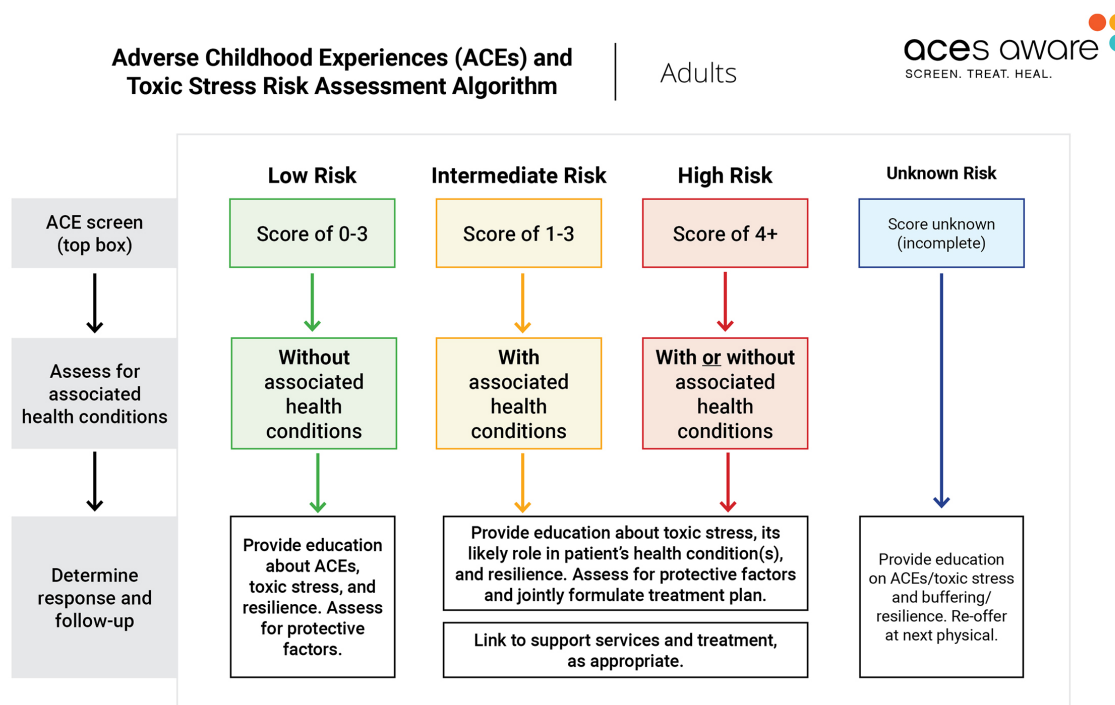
Adverse Childhood Experiences (ACEs) and Toxic Stress Risk Assessment Algorithm

Adults

aces aware
SCREEN. TREAT. HEAL.

| | Low Risk | Intermediate Risk | High Risk | Unknown Risk |
|---|---|---|---|---|
| ACE screen (top box) | Score of 0-3 | Score of 1-3 | Score of 4+ | Score unknown (incomplete) |
| Assess for associated health conditions | Without associated health conditions | With associated health conditions | With or without associated health conditions | |
| Determine response and follow-up | Provide education about ACEs, toxic stress, and resilience. Assess for protective factors. | Provide education about toxic stress, its likely role in patient's health condition(s), and resilience. Assess for protective factors and jointly formulate treatment plan. Link to support services and treatment, as appropriate. | Provide education about toxic stress, its likely role in patient's health condition(s), and resilience. Assess for protective factors and jointly formulate treatment plan. Link to support services and treatment, as appropriate. | Provide education on ACEs/toxic stress and buffering/ resilience. Re-offer at next physical. |